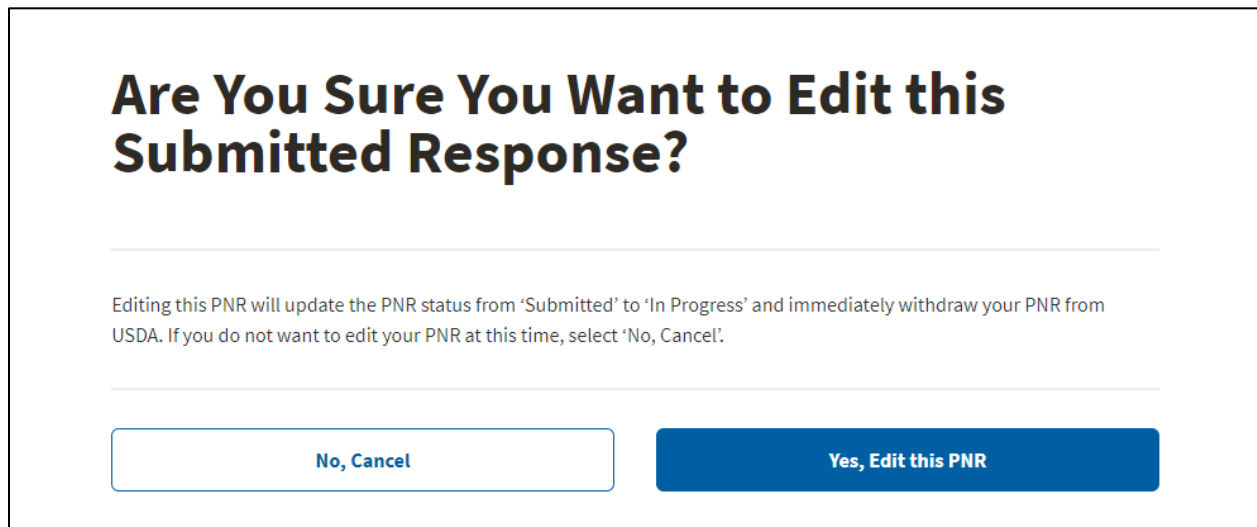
Are You Sure You Want to Edit this Submitted Response?

Editing this PNR will update the PNR status from ‘Submitted’ to ‘In Progress’ and immediately withdraw your PNR from USDA. If you do not want to edit your PNR at this time, select ‘No, Cancel’.

No, Cancel

Yes, Edit this PNR